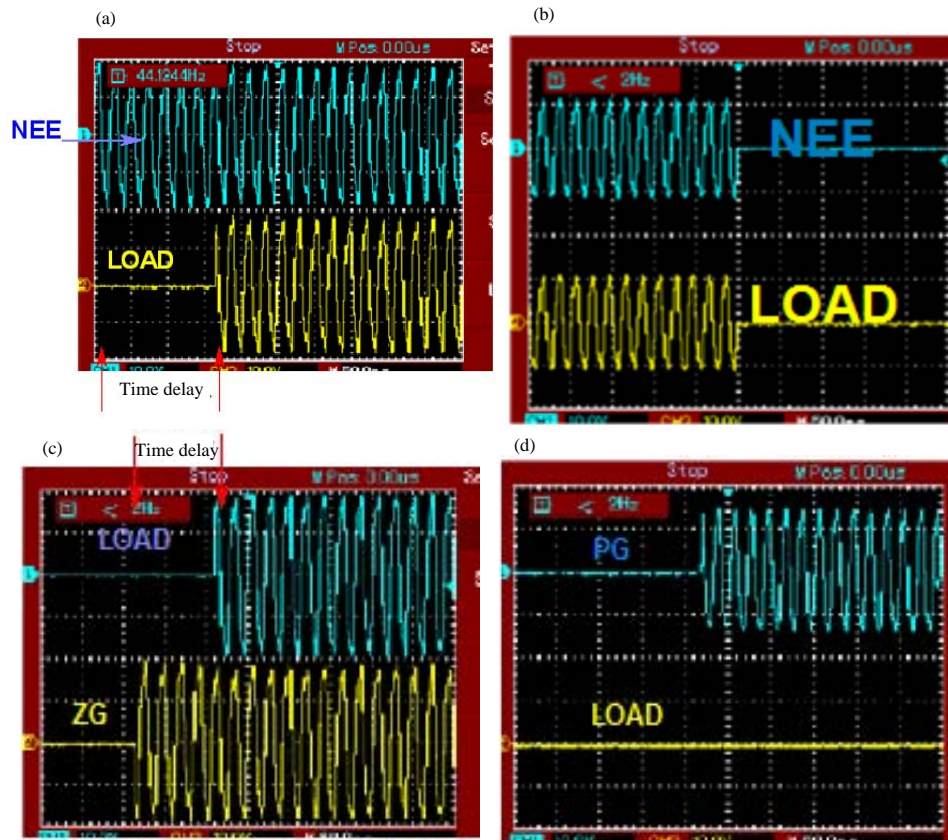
(a)

Stop

M Pos: 0.00us

44.1244Hz

NEE

LOAD

Time delay

(b)

Stop

M Pos: 0.00us

< 2Hz

NEE

LOAD

(c)

Time delay

Stop

M Pos: 3.00us

< 2Hz

LOAD

ZG

(d)

Stop

M Pos: 0.00us

< 2Hz

PG

LOAD